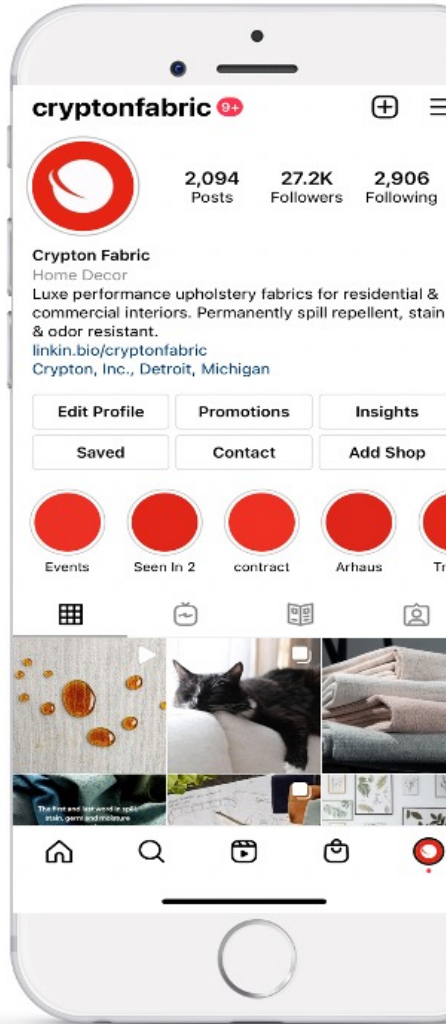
cryptonfabric 9+

2,094 Posts
27.2K Followers
2,906 Following

Crypton Fabric
Home Decor
Luxe performance upholstery fabrics for residential & commercial interiors. Permanently spill repellent, stain & odor resistant.
linkin.bio/cryptonfabric
Crypton, Inc., Detroit, Michigan

Edit Profile
Promotions
Insights
Saved
Contact
Add Shop

Events
Seen In 2
contract
Arhaus
Tr

The first and last word in spill, stain, germ and moisture